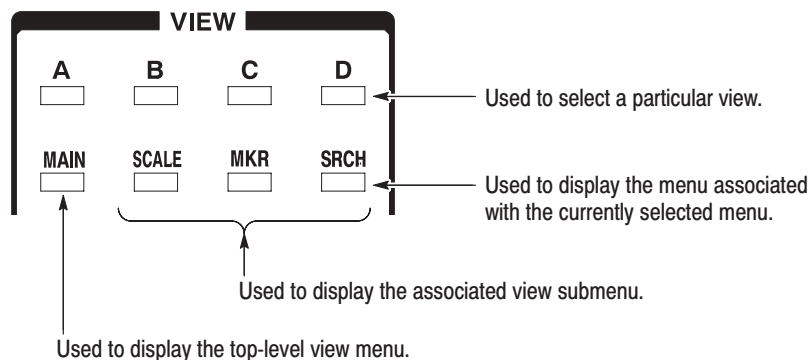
VIEW

A B C D

MAIN SCALE MKR SRCH

Used to select a particular view.

Used to display the menu associated with the currently selected menu.

Used to display the associated view submenu.

Used to display the top-level view menu.